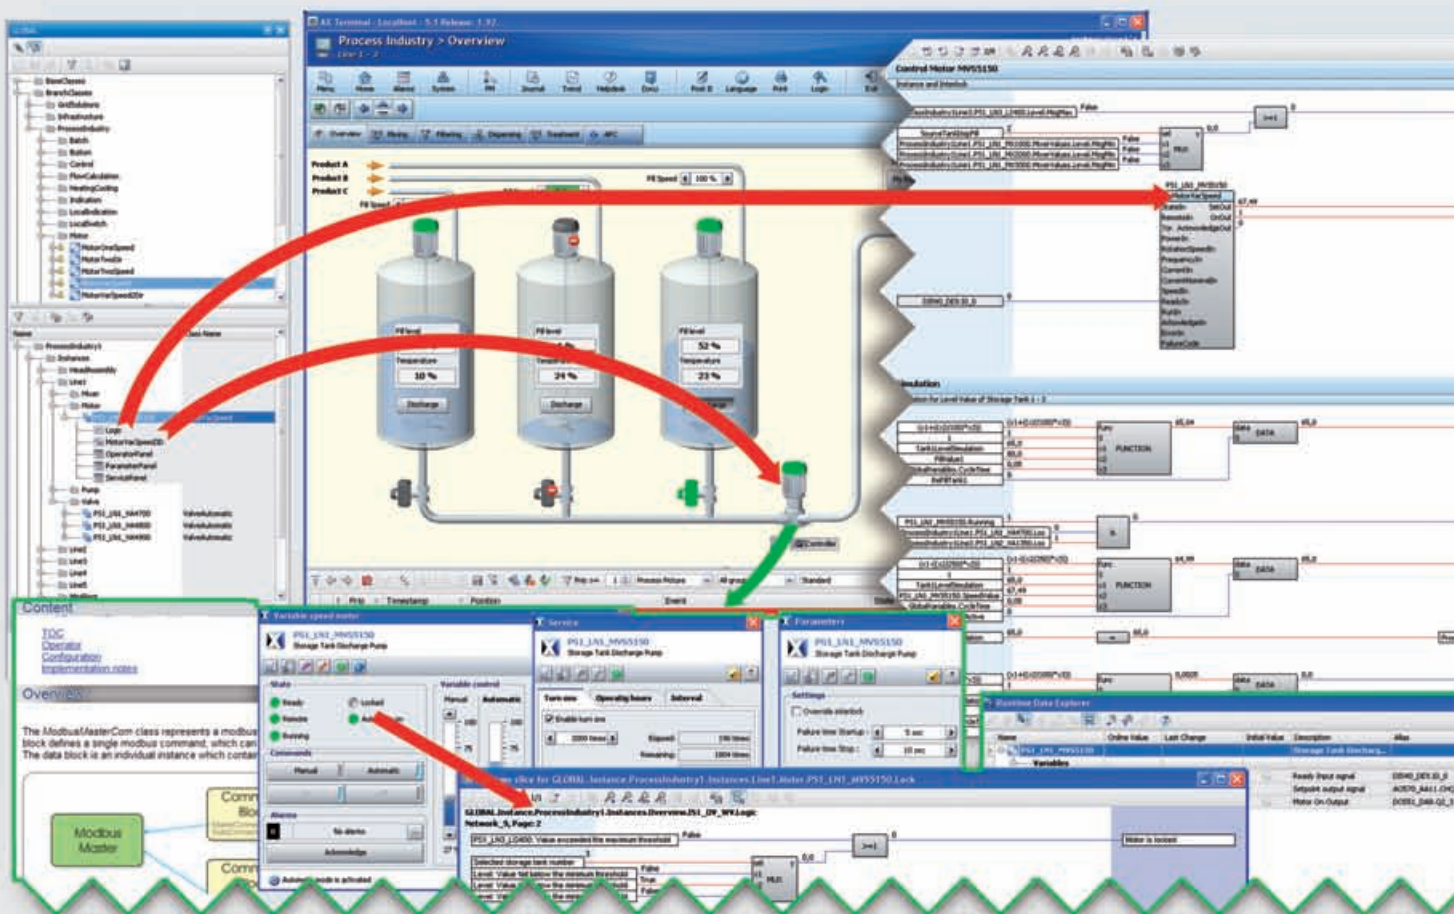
AX Terminal - Localhost - 5.1 Release 1.37

Process Industry > Overview

Line 1 - 3

Menu Home Alarms System PM Journal Trend Helpdesk Docu Print Language Print Login Exit

Overview Mixing Filtering Dispensing Treatment APC

Product A
Product B
Product C

Fill Speed 100 %

Fill level
Temperature
10 %
Discharge

Fill level
Temperature
24 %
Discharge

Fill level
52 %
Temperature
23 %

Controller

Prio Timestamp Position Event

Control Motor MVS5150

Instance and Interlock

False

SourceTankMapFill

False
False
False

MUX

PS1_LN1_MVS5150
MotorVarSpeed
Speed
SetOut
Reset
OnOut
Trip_Acknowledge
Power
RotationSpeed
Frequency
Current
CurrentNominal
Speed
Ready
Run
Acknowledge
Events
FailureCode

D0040_DEV.32_0

Simulation

FUNCTION
DATA

FUNCTION
DATA

Runtime Data Explorer

Name Online Value Last Change Initial Value Description Alias

PS1_LN1_MVS5150 Storage Tank Discharg...

Variables

Ready input signal
Setpoint output signal
Motor On Output

Content

TOC
Operator
Configuration
Implementation notes

Overview

The ModbusMasterCom class represents a modbus block defines a single modbus command, which can The data block is an individual instance which contai

Modbus Master

Variable speed motor

PS1_LN1_MVS5150
Storage Tank Discharge Pump

State
Ready
Locked
Remote
Running

Variable control
Manual
Automatic

Commands
Manual
Automatic

Alarms
No alarms
Acknowledge

Automatic mode is activated

Service

PS1_LN1_MVS5150
Storage Tank Discharge Pump

Turn-ons
Operating hours
Interval

Enable turn ons
Elapsed
Remaining

Parameters

PS1_LN1_MVS5150
Storage Tank Discharge Pump

Settings
Override interlock
Failure time Startup
5 sec
Failure time Stop
10 sec

slice for GLOBAL.Instance.ProcessIndustry1.Instances.Line1.Motor.PS1_LN1_MVS5150.Lock

GLOBAL.Instance.ProcessIndustry1.Instances.Overview.PS1_DV_WV.Logic
Network_5, Page 2

PS1_LN1_LD450: Value exceeded the maximum threshold
False

Motor is locked

Selected storage tank number
Level: Value fell below the minimum threshold
Level: Value
False
True
False

MUX